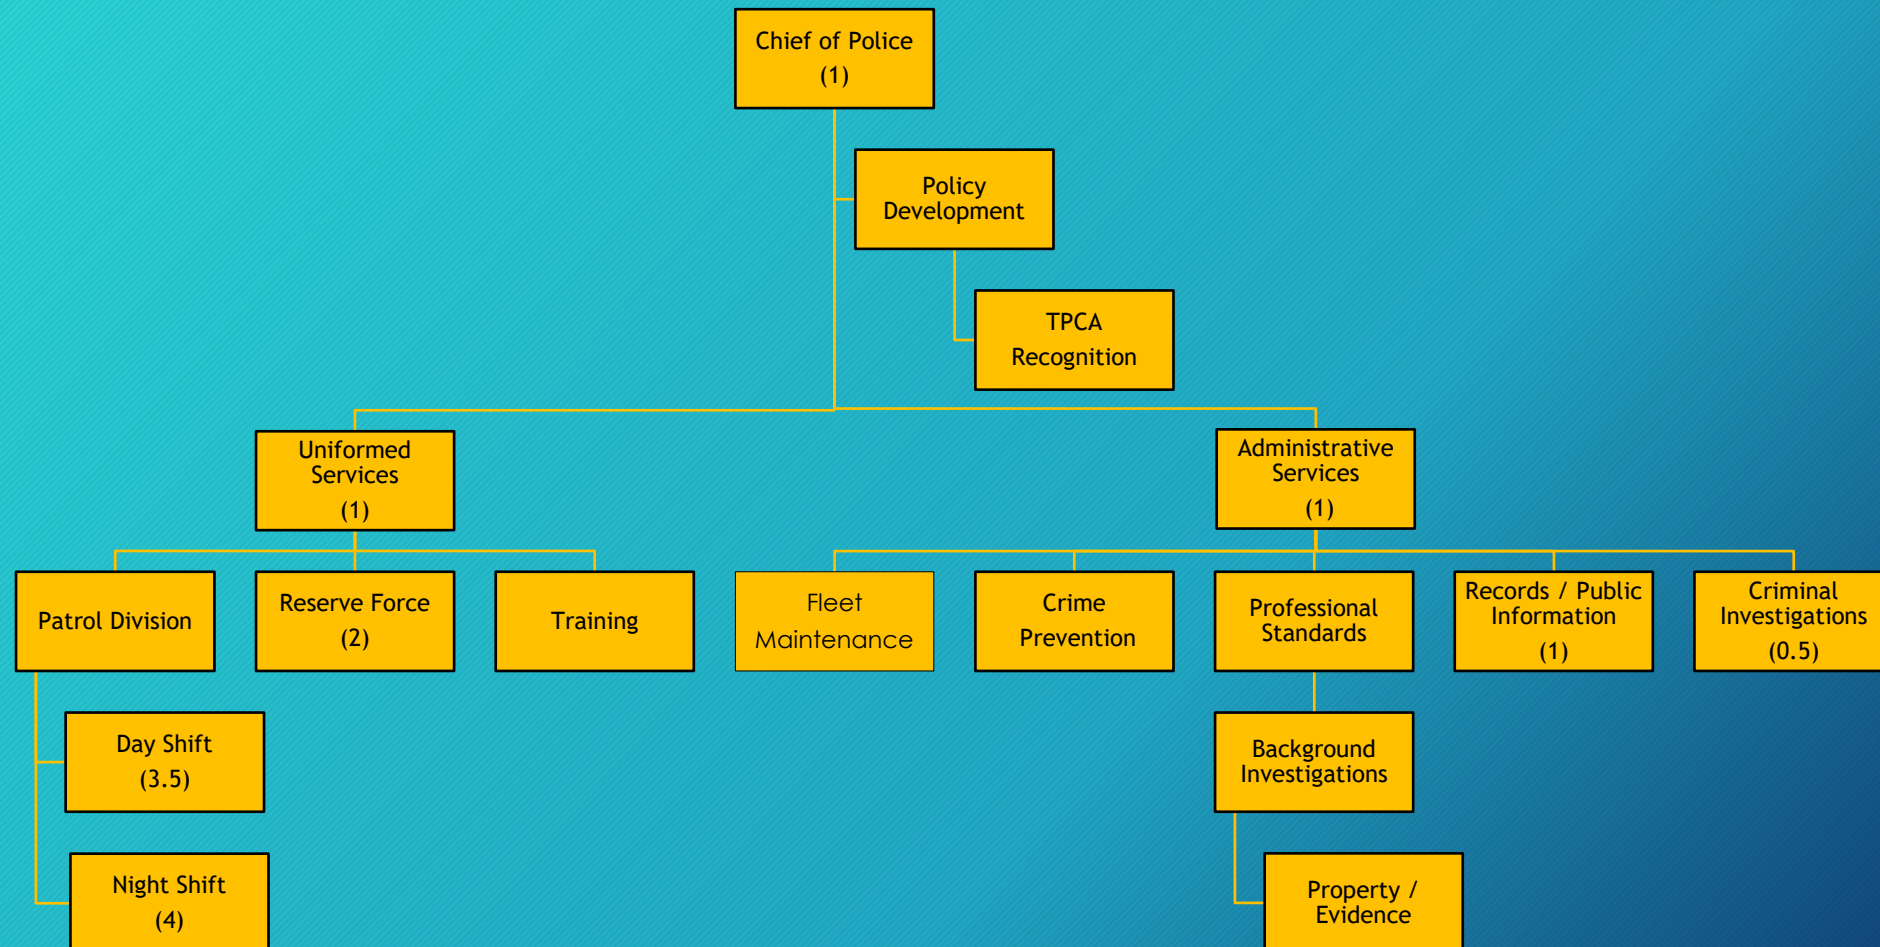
Chief of Police
(1)

Policy Development

TPCA Recognition

Uniformed Services
(1)

Administrative Services
(1)

Patrol Division

Reserve Force
(2)

Training

Fleet Maintenance

Crime Prevention

Professional Standards

Records / Public Information
(1)

Criminal Investigations
(0.5)

Day Shift
(3.5)

Night Shift
(4)

Background Investigations

Property / Evidence